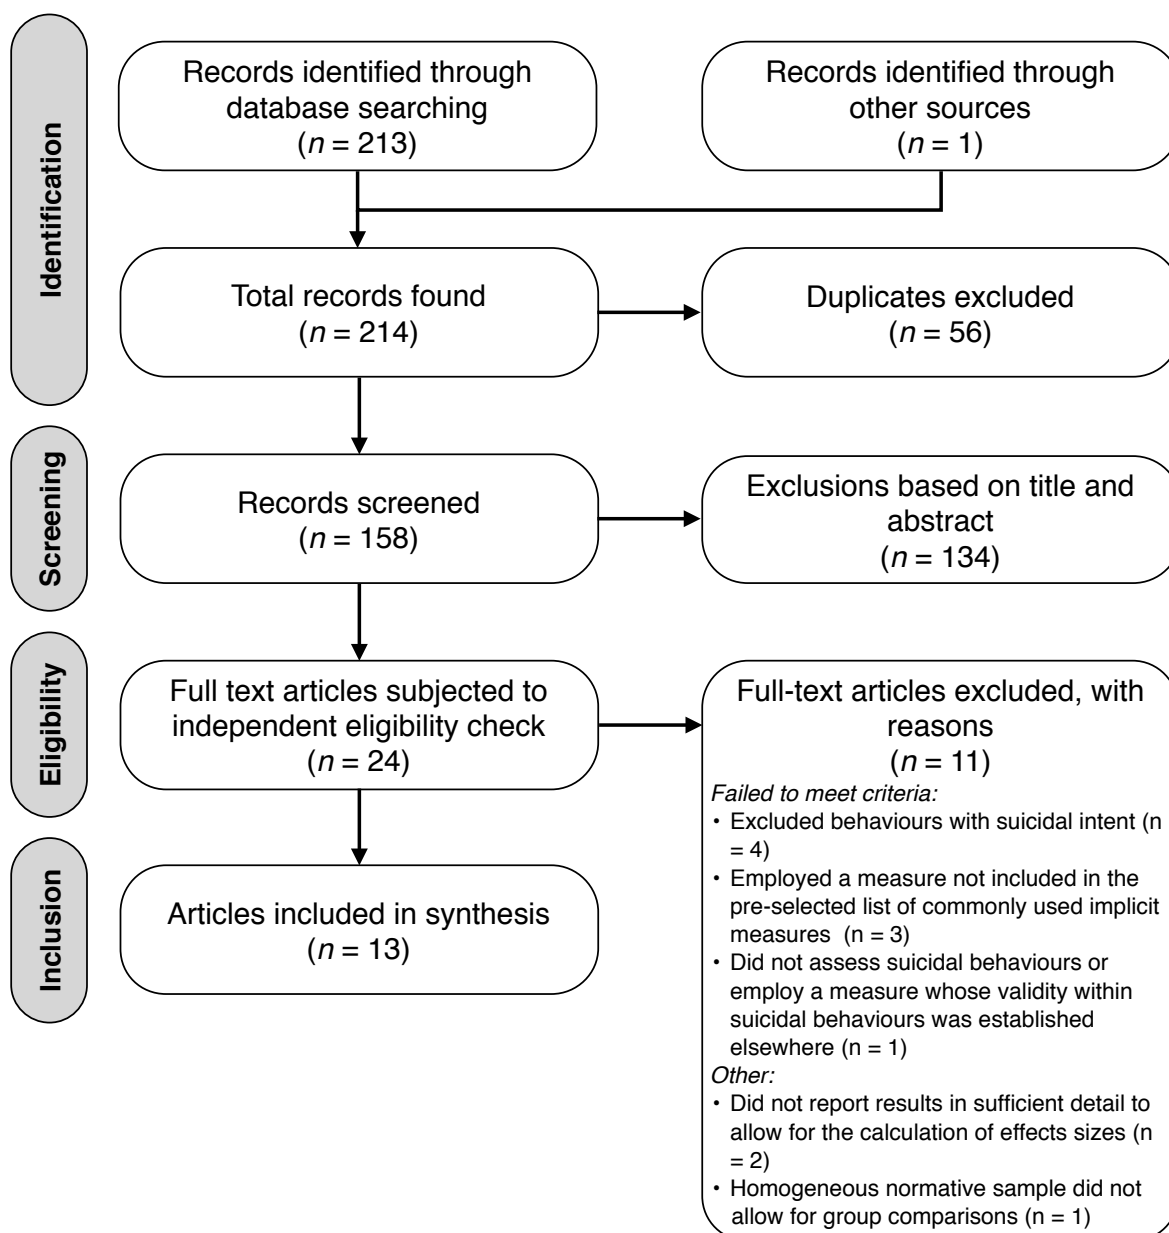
Identification

Records identified through database searching ($n$ = 213)

Records identified through other sources ($n$ = 1)

Total records found ($n$ = 214)

Duplicates excluded ($n$ = 56)

Screening

Records screened ($n$ = 158)

Exclusions based on title and abstract ($n$ = 134)

Eligibility

Full text articles subjected to independent eligibility check ($n$ = 24)

Full-text articles excluded, with reasons ($n$ = 11)

*Failed to meet criteria:*

• Excluded behaviours with suicidal intent (n = 4)

• Employed a measure not included in the pre-selected list of commonly used implicit measures (n = 3)

• Did not assess suicidal behaviours or employ a measure whose validity within suicidal behaviours was established elsewhere (n = 1)

*Other:*

• Did not report results in sufficient detail to allow for the calculation of effects sizes (n = 2)

• Homogeneous normative sample did not allow for group comparisons (n = 1)

Inclusion

Articles included in synthesis ($n$ = 13)